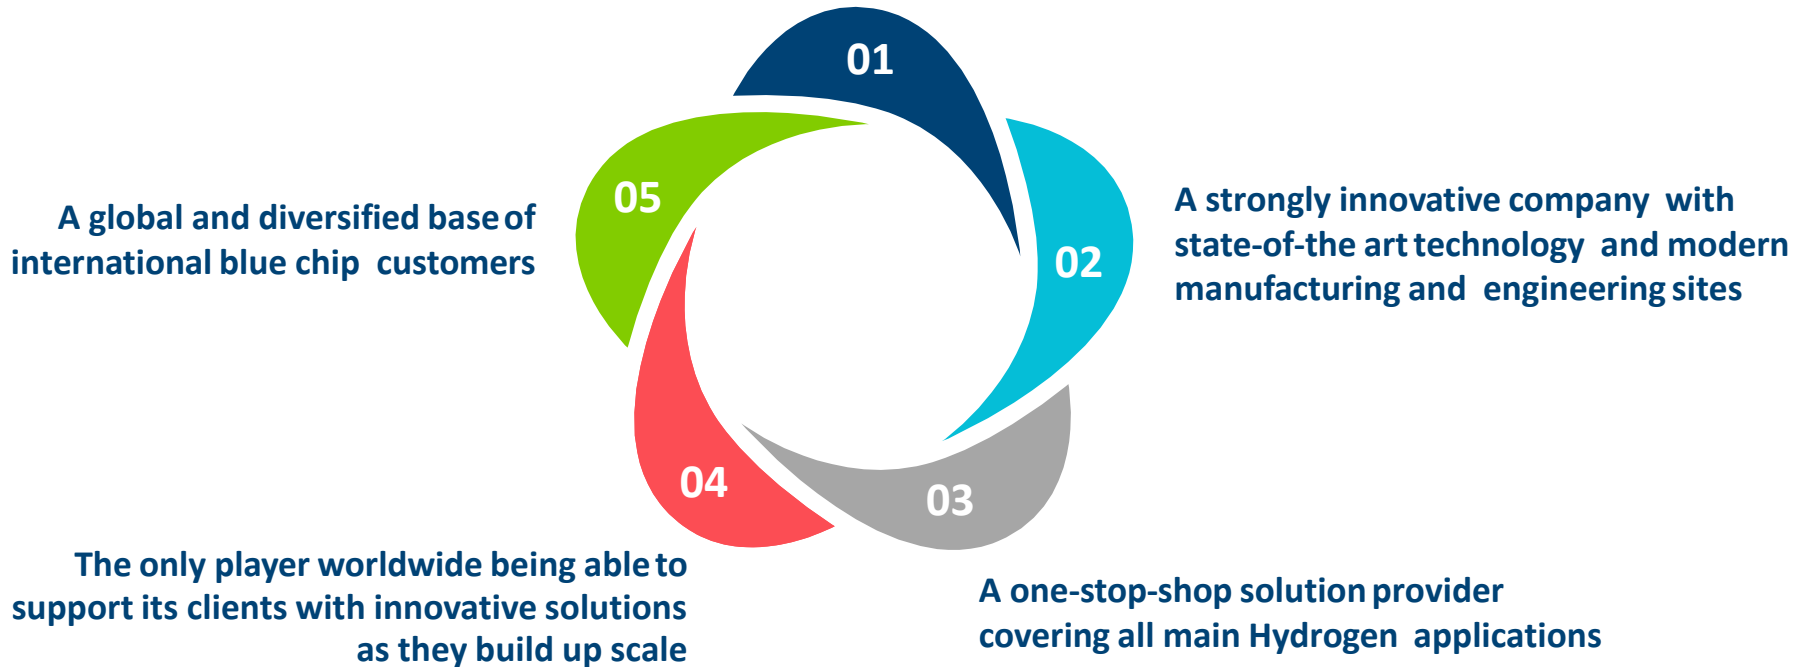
01

A global and diversified base of international blue chip customers

05

02

A strongly innovative company with state-of-the art technology and modern manufacturing and engineering sites

04

03

The only player worldwide being able to support its clients with innovative solutions as they build up scale

A one-stop-shop solution provider covering all main Hydrogen applications